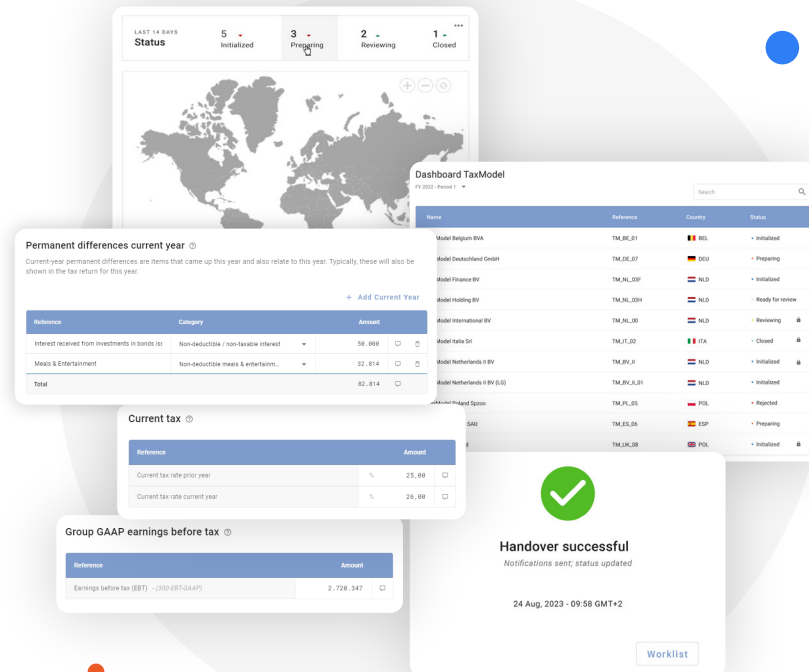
LAST 14 DAYS
Status

5 Initialized
3 Preparing
2 Reviewing
1 Closed

Dashboard TaxModel
FY 2022 - Period 1

Search

| Name | Reference | Country | Status |
|---|---|---|---|
| Model Belgium BVA | TM_BE_01 | BEL | Initialized |
| Model Deutschland GmbH | TM_DE_07 | DEU | Preparing |
| Model Finance BV | TM_NL_03F | NLD | Initialized |
| Model Holding BV | TM_NL_03H | NLD | Ready for review |
| Model International BV | TM_NL_00 | NLD | Reviewing |
| Model Italia Srl | TM_IT_02 | ITA | Closed |
| Model Netherlands II BV | TM_BV_II | NLD | Initialized |
| Model Netherlands II BV (LG) | TM_BV_II_01 | NLD | Initialized |
| Model Poland Spzoo | TM_PL_05 | POL | Rejected |
| SAU | TM_ES_06 | ESP | Preparing |
| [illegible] | TM_UK_08 | POL | Initialized |

Permanent differences current year

Current-year permanent differences are items that came up this year and also relate to this year. Typically, these will also be shown in the tax return for this year.

+ Add Current Year

| Reference | Category | Amount |
|---|---|---|
| Interest received from investments in bonds iss | Non-deductible / non-taxable interest | 50.000 |
| Meals & Entertainment | Non-deductible meals & entertainm... | 32.814 |
| Total | | 82.814 |

Current tax

| Reference | | Amount |
|---|---|---|
| Current tax rate prior year | % | 25,00 |
| Current tax rate current year | % | 26,00 |

Group GAAP earnings before tax

| Reference | Amount |
|---|---|
| Earnings before tax (EBT) - (300-EBT-GAAP) | 2.720.347 |

Handover successful
Notifications sent; status updated

24 Aug, 2023 - 09:58 GMT+2

Worklist